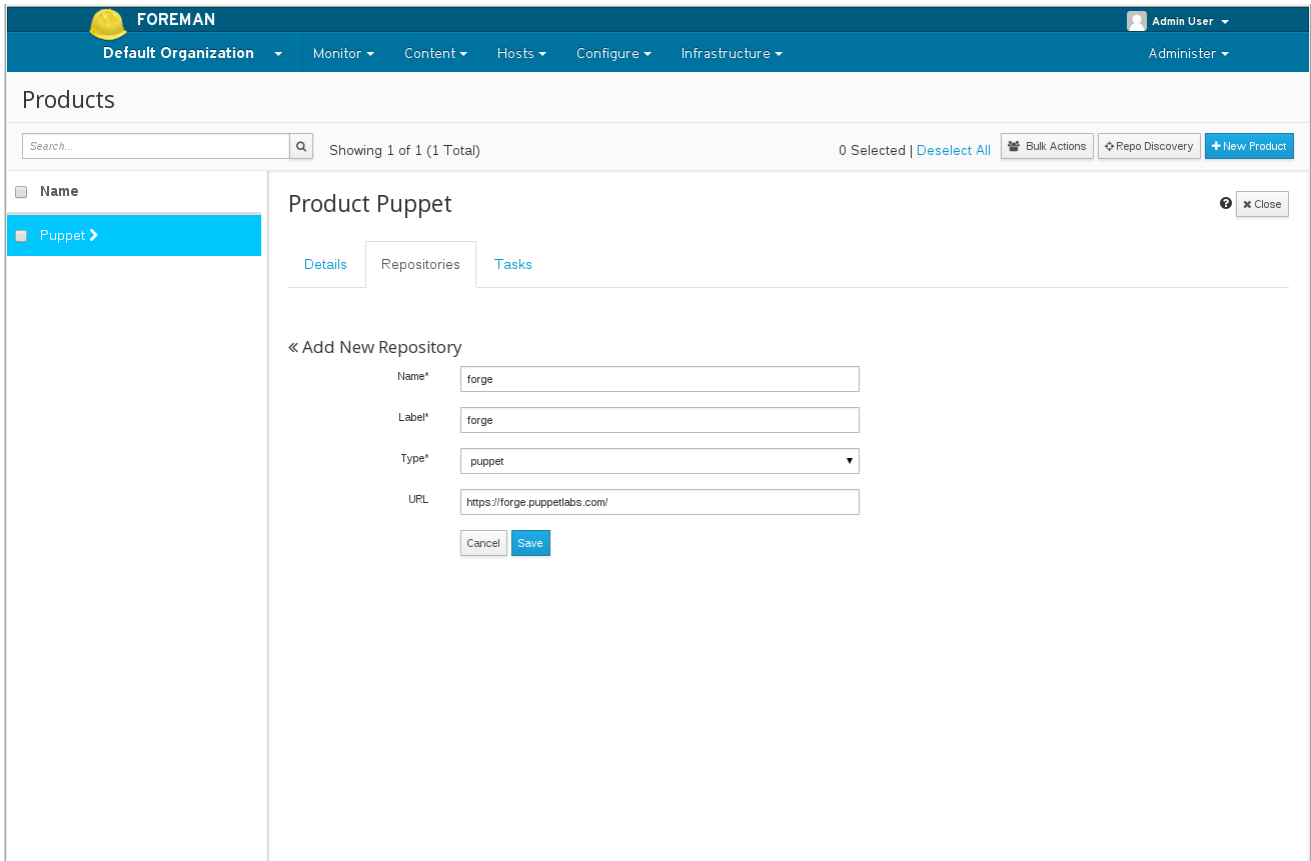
FOREMAN

Admin User

Default Organization

Monitor

Content

Hosts

Configure

Infrastructure

Administer

Products

Search...

Showing 1 of 1 (1 Total)

0 Selected | Deselect All

Bulk Actions

Repo Discovery

+ New Product

Name

Puppet

Product Puppet

Close

Details

Repositories

Tasks

« Add New Repository

Name* forge

Label* forge

Type* puppet

URL https://forge.puppetlabs.com/

Cancel

Save